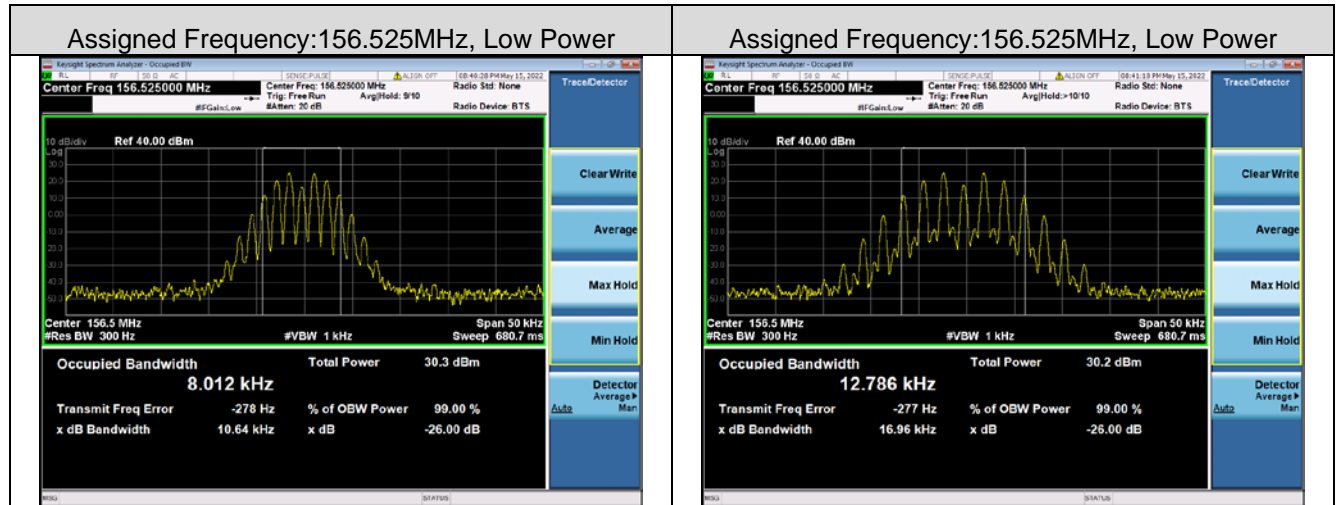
| Assigned Frequency:156.525MHz, Low Power | Assigned Frequency:156.525MHz, Low Power |
|---|---|
| Keysight Spectrum Analyzer - Occupied BW<br>RL RF 50 Ω AC SENSE:PULSE ALIGN OFF 08:40:28 PM May 15, 2022<br>Center Freq 156.525000 MHz<br>Center Freq: 156.525000 MHz Trig: Free Run Avg\|Hold: 9/10 #Atten: 20 dB #IFGain:Low<br>Radio Std: None Radio Device: BTS<br>Trace/Detector<br>10 dB/div Ref 40.00 dBm<br>Log<br>30.0 20.0 10.0 0.00 -10.0 -20.0 -30.0 -40.0 -50.0<br>Center 156.5 MHz #Res BW 300 Hz #VBW 1 kHz Span 50 kHz Sweep 680.7 ms<br>Clear Write<br>Average<br>Max Hold<br>Min Hold<br>Detector Average▶ Auto Man<br>Occupied Bandwidth 8.012 kHz<br>Total Power 30.3 dBm<br>Transmit Freq Error -278 Hz<br>% of OBW Power 99.00 %<br>x dB Bandwidth 10.64 kHz<br>x dB -26.00 dB<br>MSG STATUS | Keysight Spectrum Analyzer - Occupied BW<br>RL RF 50 Ω AC SENSE:PULSE ALIGN OFF 08:41:18 PM May 15, 2022<br>Center Freq 156.525000 MHz<br>Center Freq: 156.525000 MHz Trig: Free Run Avg\|Hold:>10/10 #Atten: 20 dB #IFGain:Low<br>Radio Std: None Radio Device: BTS<br>Trace/Detector<br>10 dB/div Ref 40.00 dBm<br>Log<br>30.0 20.0 10.0 0.00 -10.0 -20.0 -30.0 -40.0 -50.0<br>Center 156.5 MHz #Res BW 300 Hz #VBW 1 kHz Span 50 kHz Sweep 680.7 ms<br>Clear Write<br>Average<br>Max Hold<br>Min Hold<br>Detector Average▶ Auto Man<br>Occupied Bandwidth 12.786 kHz<br>Total Power 30.2 dBm<br>Transmit Freq Error -277 Hz<br>% of OBW Power 99.00 %<br>x dB Bandwidth 16.96 kHz<br>x dB -26.00 dB<br>MSG STATUS |